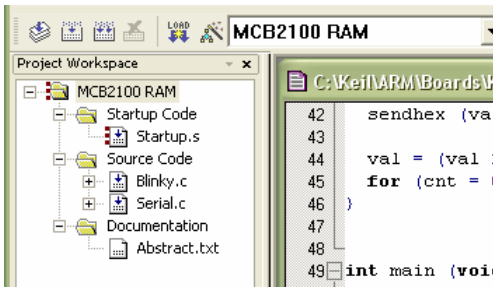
LOAD MCB2100 RAM

Project Workspace

MCB2100 RAM
Startup Code
Startup.s
Source Code
Blinky.c
Serial.c
Documentation
Abstract.txt

C:\Keil\ARM\Boards\

42 sendhex (va
43
44 val = (val
45 for (cnt =
46 }
47
48
49 int main (voi